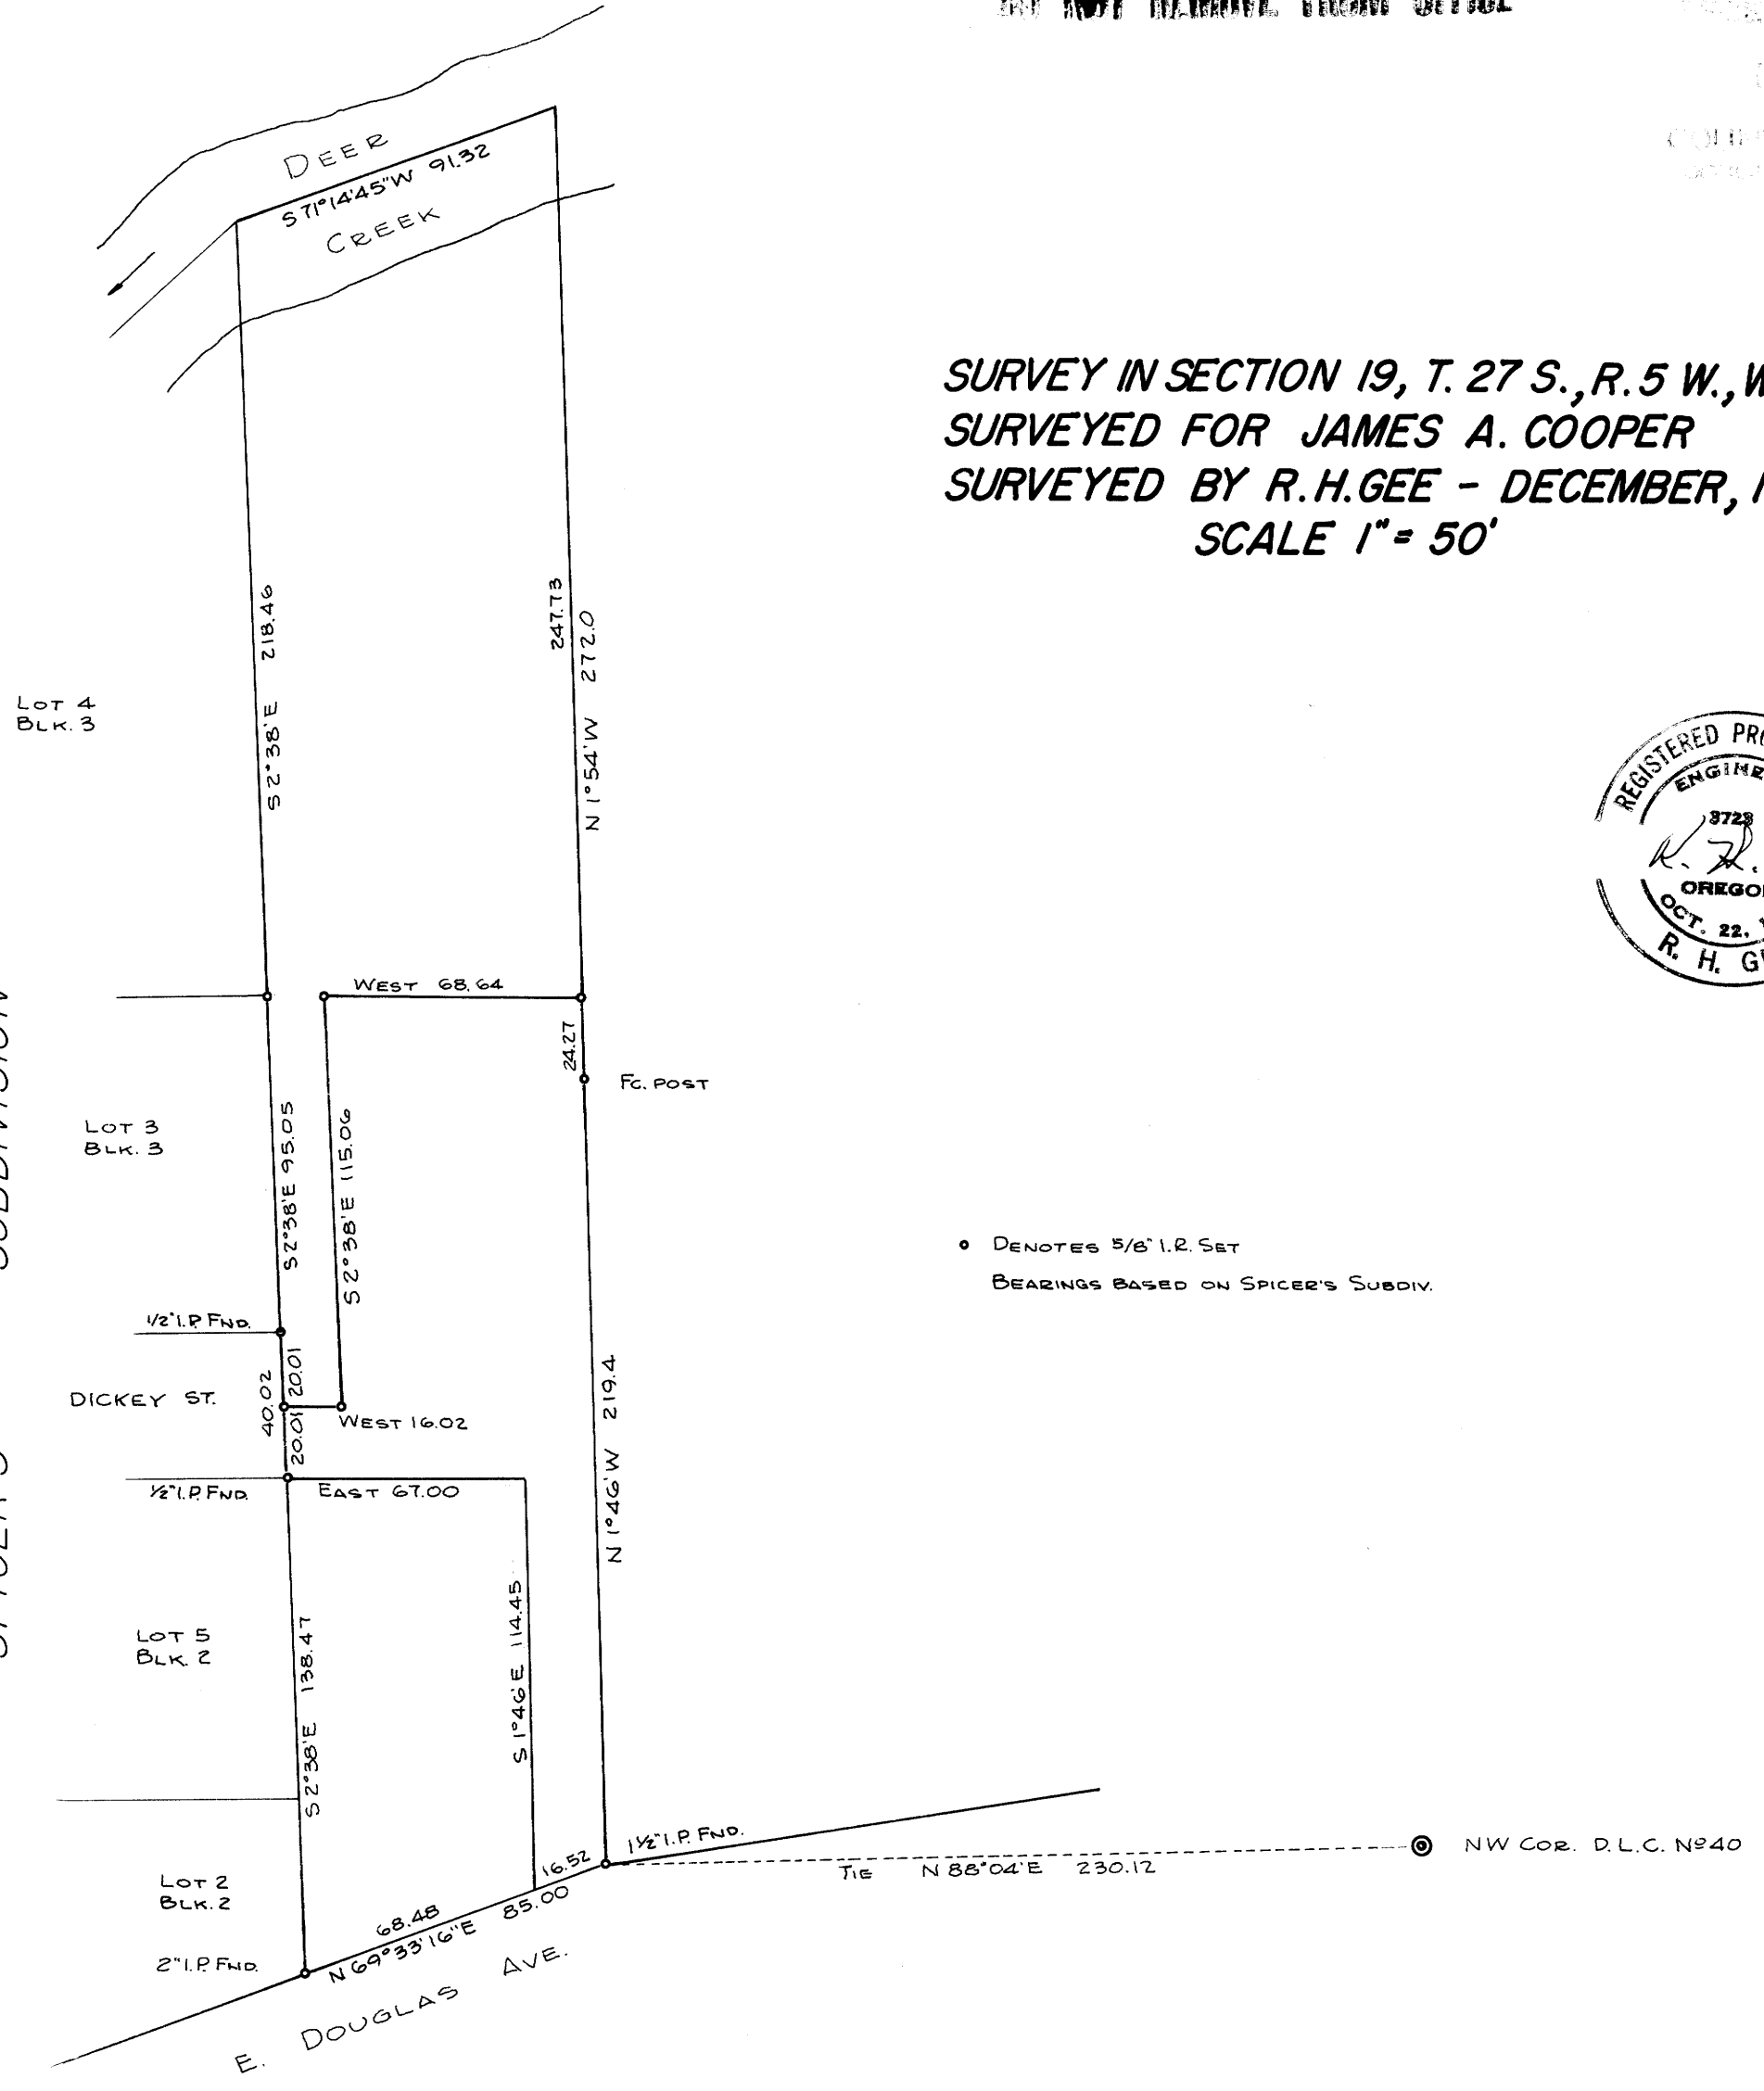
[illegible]

DEER
S 71°14'45"W 91.32
CREEK

SURVEY IN SECTION 19, T. 27 S., R. 5 W., W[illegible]
SURVEYED FOR JAMES A. COOPER
SURVEYED BY R.H.GEE - DECEMBER, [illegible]
SCALE 1" = 50'

S 2°38'E 218.46
247.73
N 1°54'W 272.0

LOT 4
BLK. 3

REGISTERED PR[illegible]
ENGINE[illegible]
3723
OREGO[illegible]
OCT. 22, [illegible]
R. H. G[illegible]

WEST 68.64
24.27
FC. POST

LOT 3
BLK. 3

S 2°38'E 95.05
S 2°38'E 115.06

• DENOTES 5/8" I.R. SET
BEARINGS BASED ON SPICER'S SUBDIV.

1/2" I.P. FND.
DICKEY ST.
40.02
20.01
20.01
WEST 16.02
N 1°46'W 219.4
1/2" I.P. FND.
EAST 67.00

SPICER'S SUBDIVISION

LOT 5
BLK. 2
S 2°38'E 138.47
S 1°46'E 114.45

LOT 2
BLK. 2
2" I.P. FND.
68.48
N 69°33'16"E 85.00
16.52
1½" I.P. FND.
TIE N 88°04'E 230.12
NW COR. D.L.C. Nº40

E. DOUGLAS AVE.